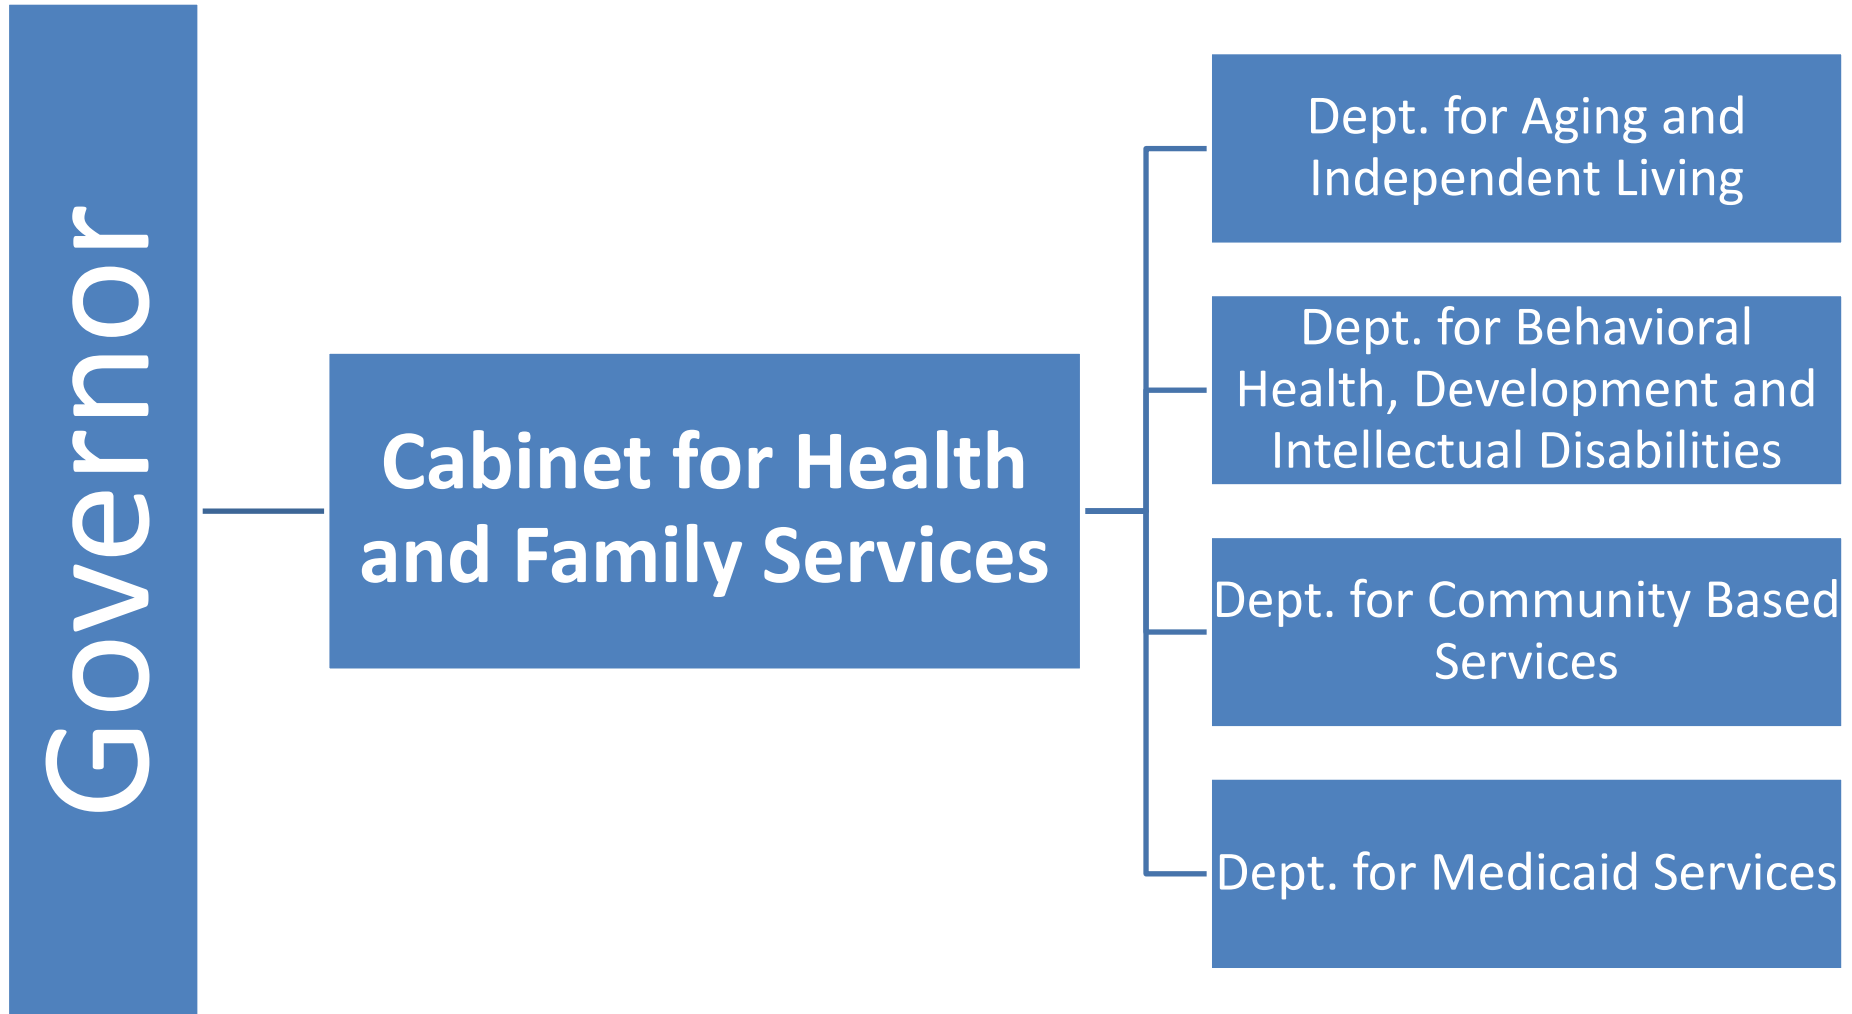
Governor

Cabinet for Health and Family Services

Dept. for Aging and Independent Living

Dept. for Behavioral Health, Development and Intellectual Disabilities

Dept. for Community Based Services

Dept. for Medicaid Services